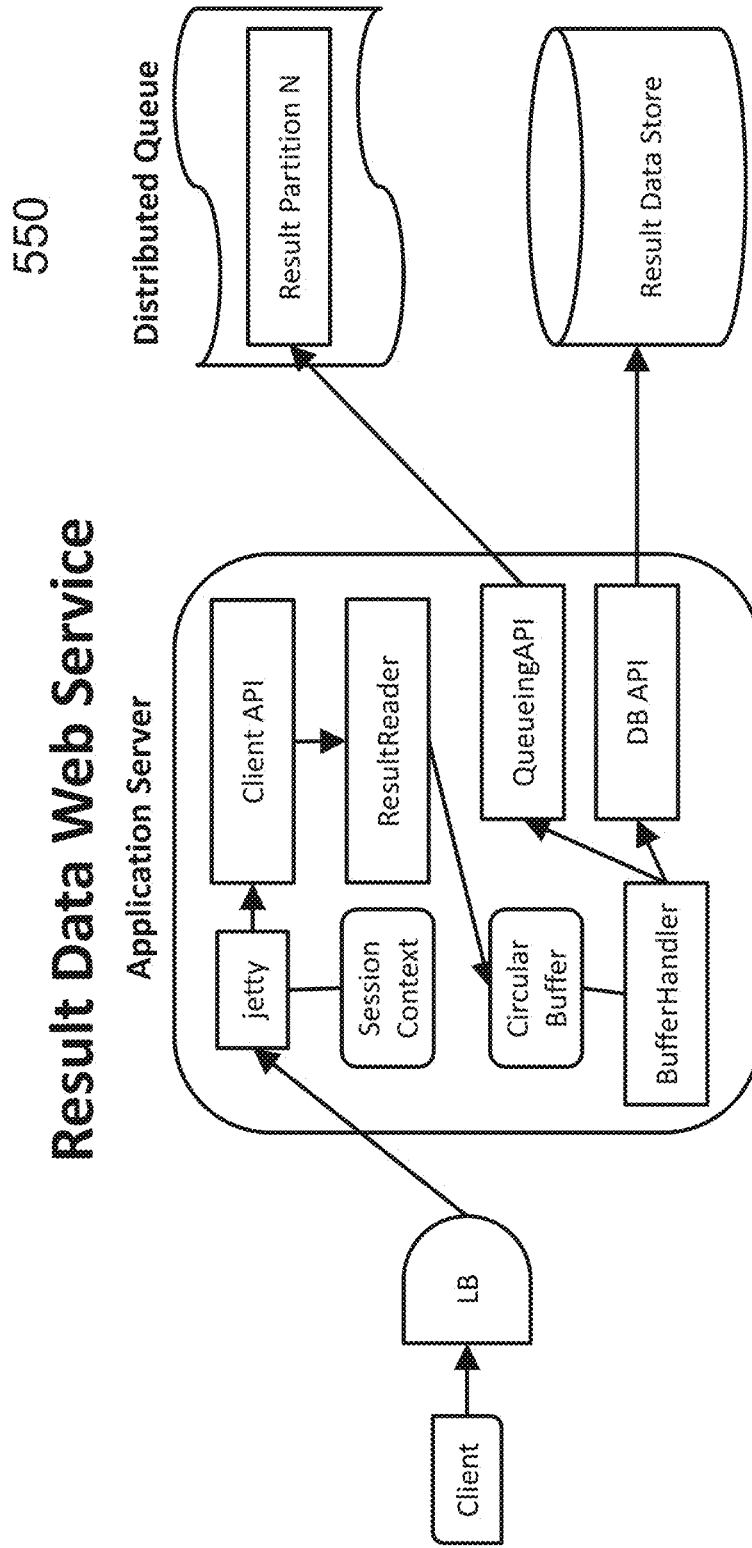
550

Result Data Web Service

Application Server

Client

LB

jetty

Session Context

Circular Buffer

BufferHandler

Client API

ResultReader

QueueingAPI

DB API

Distributed Queue

Result Partition N

Result Data Store